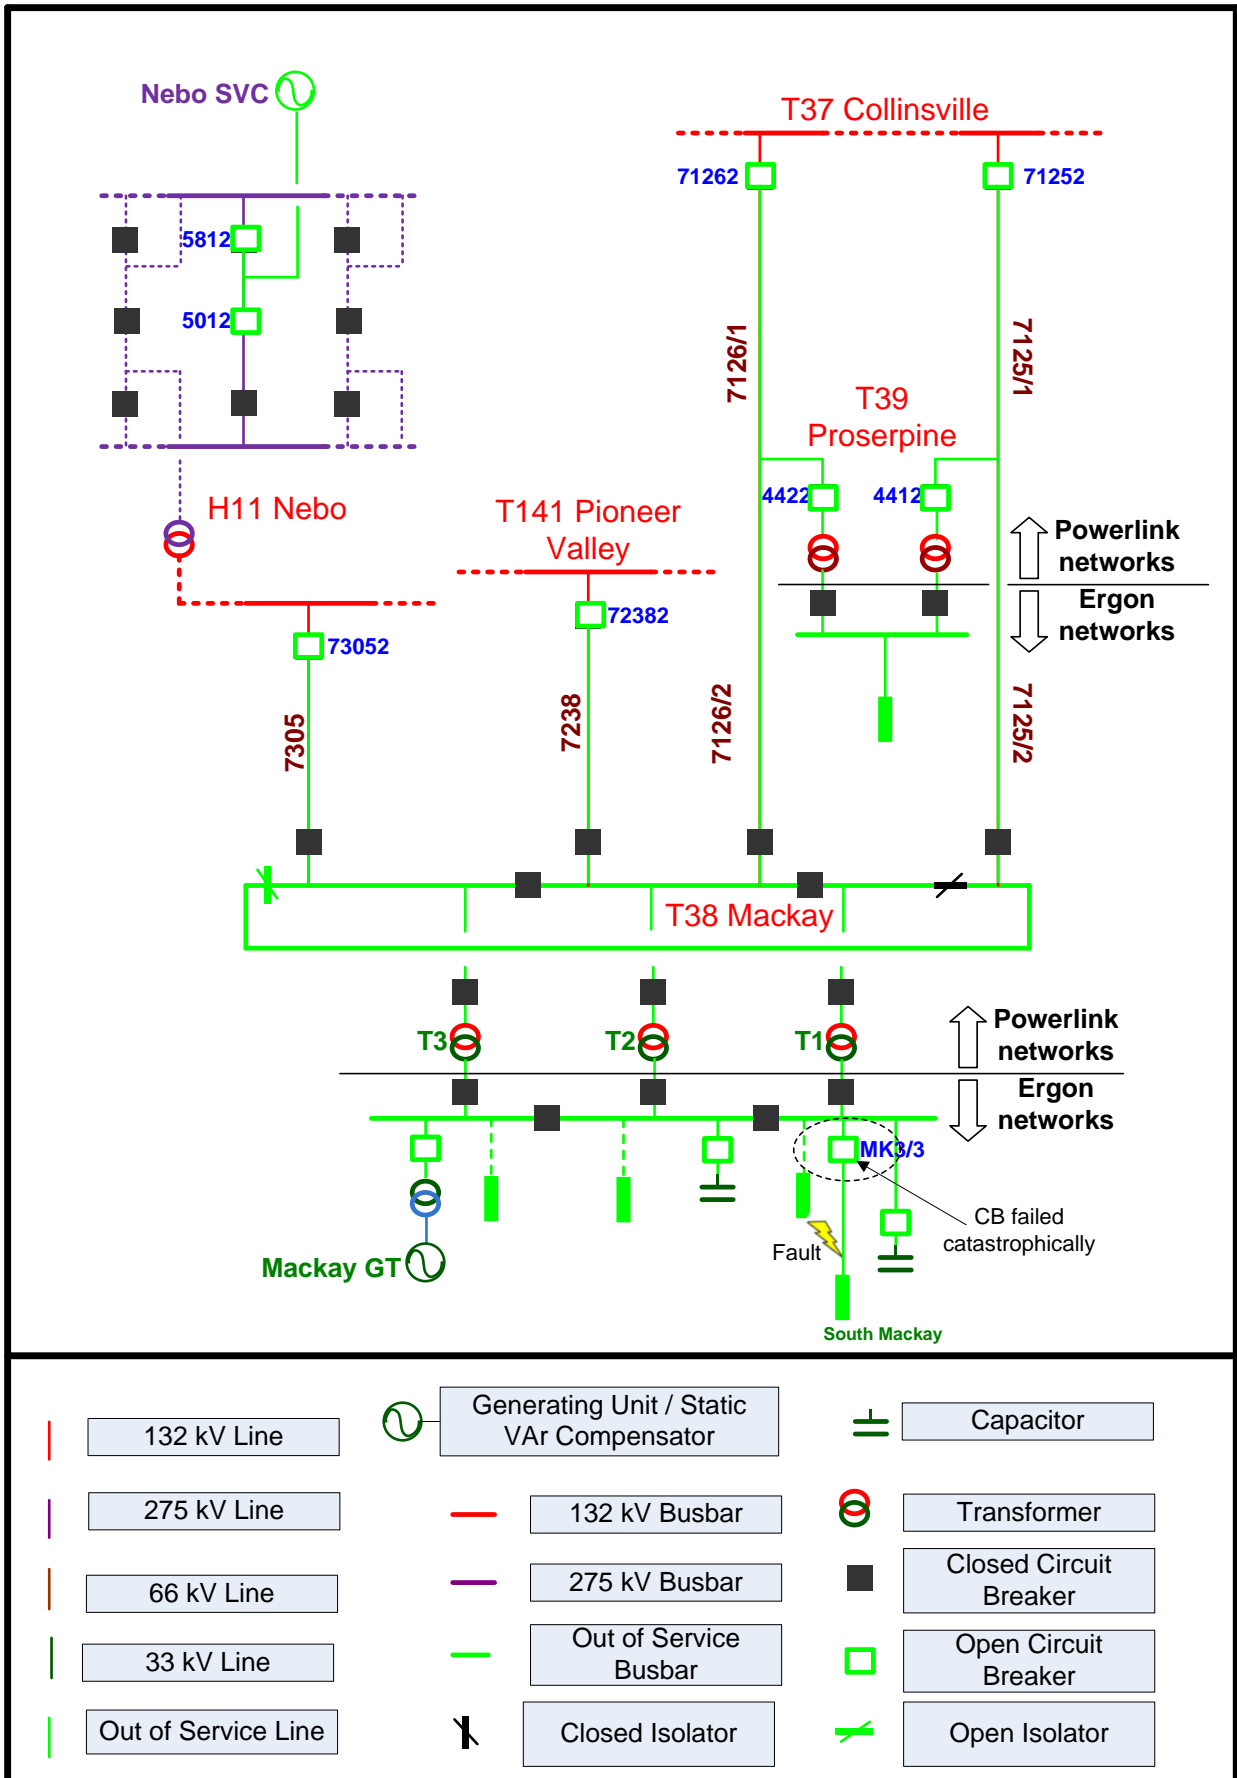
Nebo SVC

T37 Collinsville

71262

71252

5812

5012

7126/1

7125/1

T39 Proserpine

4422

4412

H11 Nebo

T141 Pioneer Valley

Powerlink networks

Ergon networks

72382

73052

7305

7238

7126/2

7125/2

T38 Mackay

T3

T2

T1

Powerlink networks

Ergon networks

MK3/3

CB failed catastrophically

Fault

Mackay GT

South Mackay

| 132 kV Line | Generating Unit / Static VAr Compensator | Capacitor |
|---|---|---|
| 275 kV Line | 132 kV Busbar | Transformer |
| 66 kV Line | 275 kV Busbar | Closed Circuit Breaker |
| 33 kV Line | Out of Service Busbar | Open Circuit Breaker |
| Out of Service Line | Closed Isolator | Open Isolator |